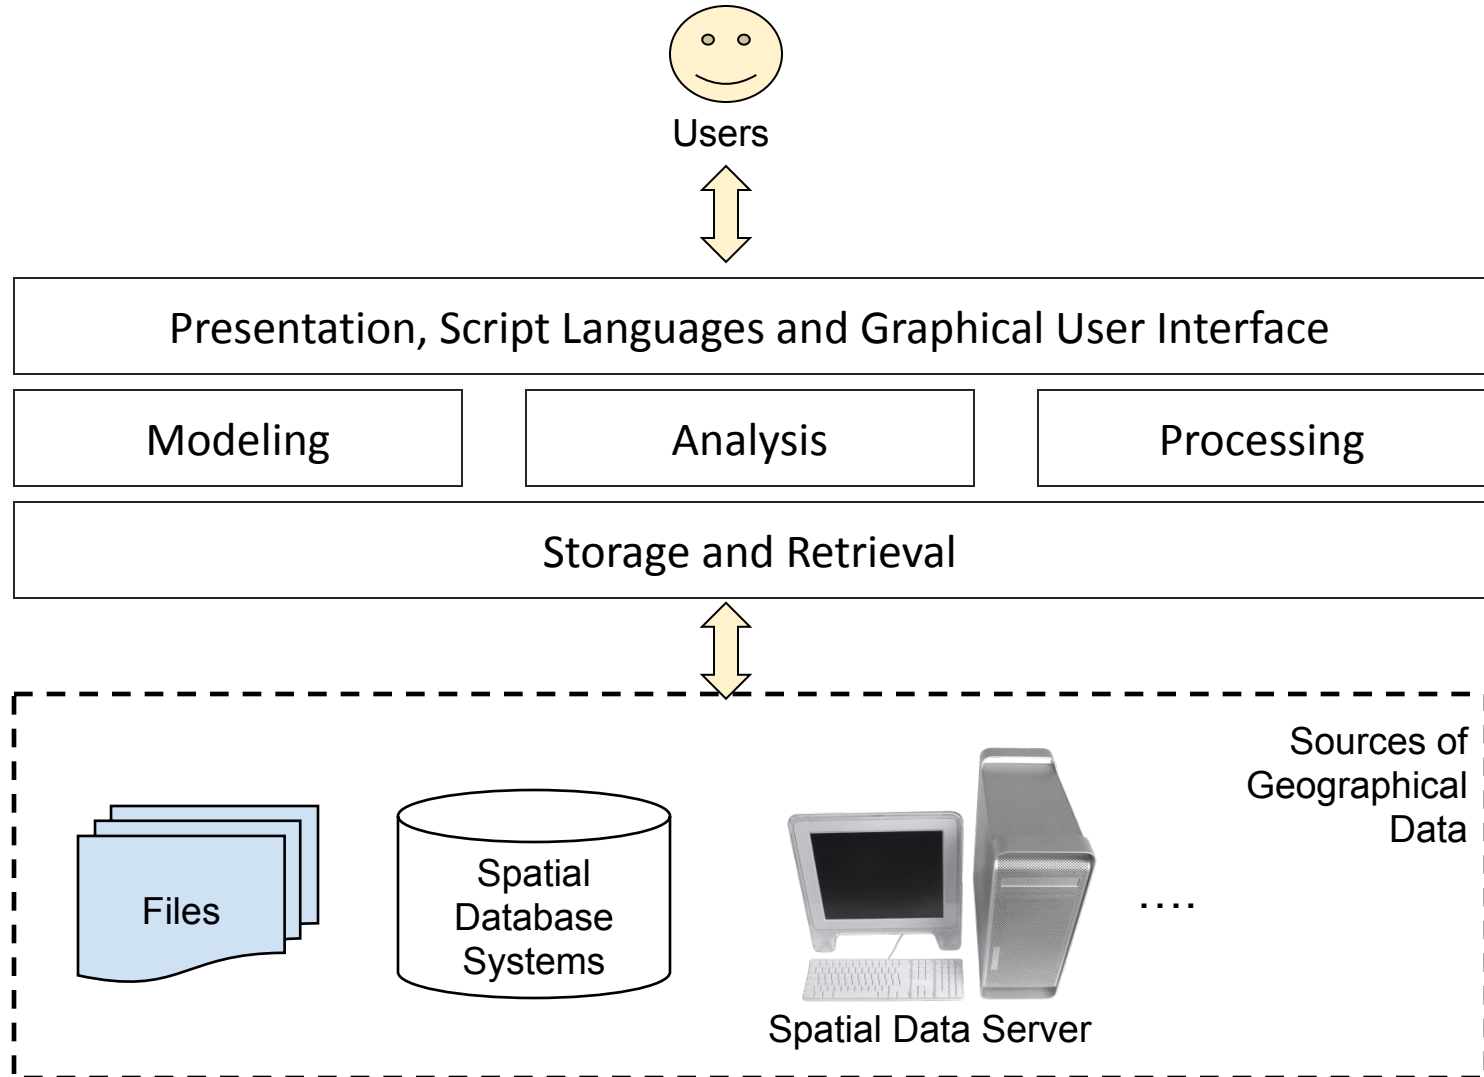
Users

Presentation, Script Languages and Graphical User Interface

Modeling

Analysis

Processing

Storage and Retrieval

Sources of Geographical Data

Files

Spatial Database Systems

Spatial Data Server

....